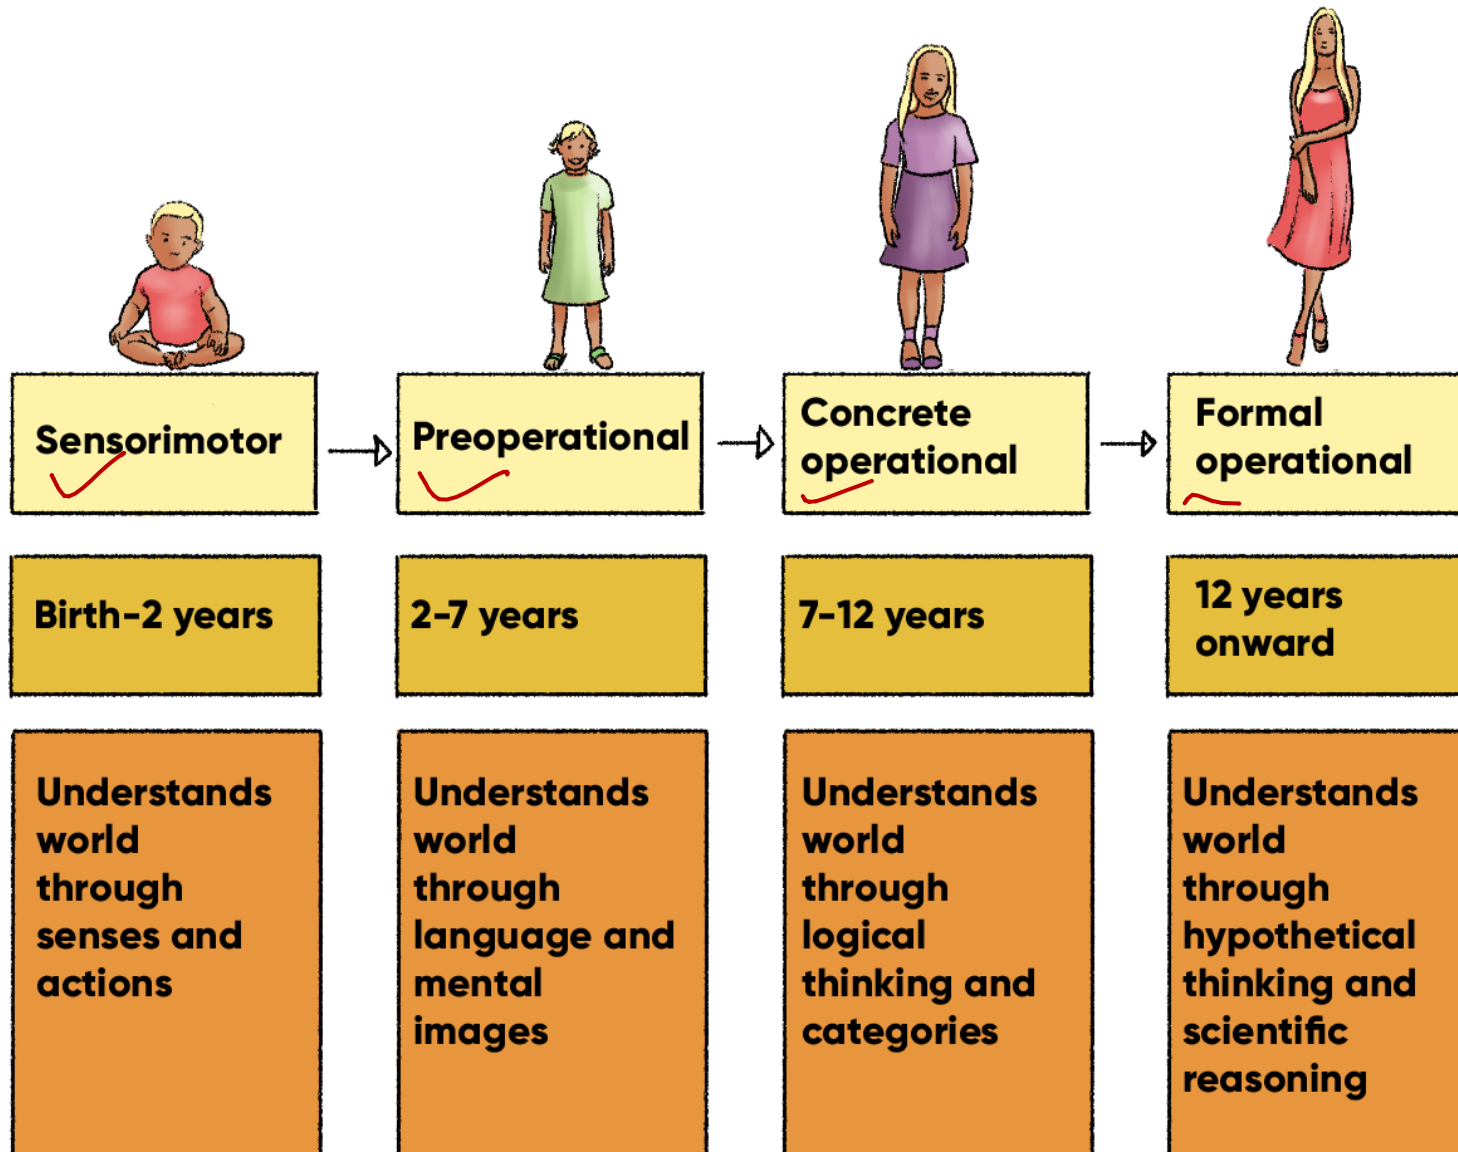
Sensorimotor

Preoperational

Concrete operational

Formal operational

Birth-2 years

2-7 years

7-12 years

12 years onward

Understands world through senses and actions

Understands world through language and mental images

Understands world through logical thinking and categories

Understands world through hypothetical thinking and scientific reasoning